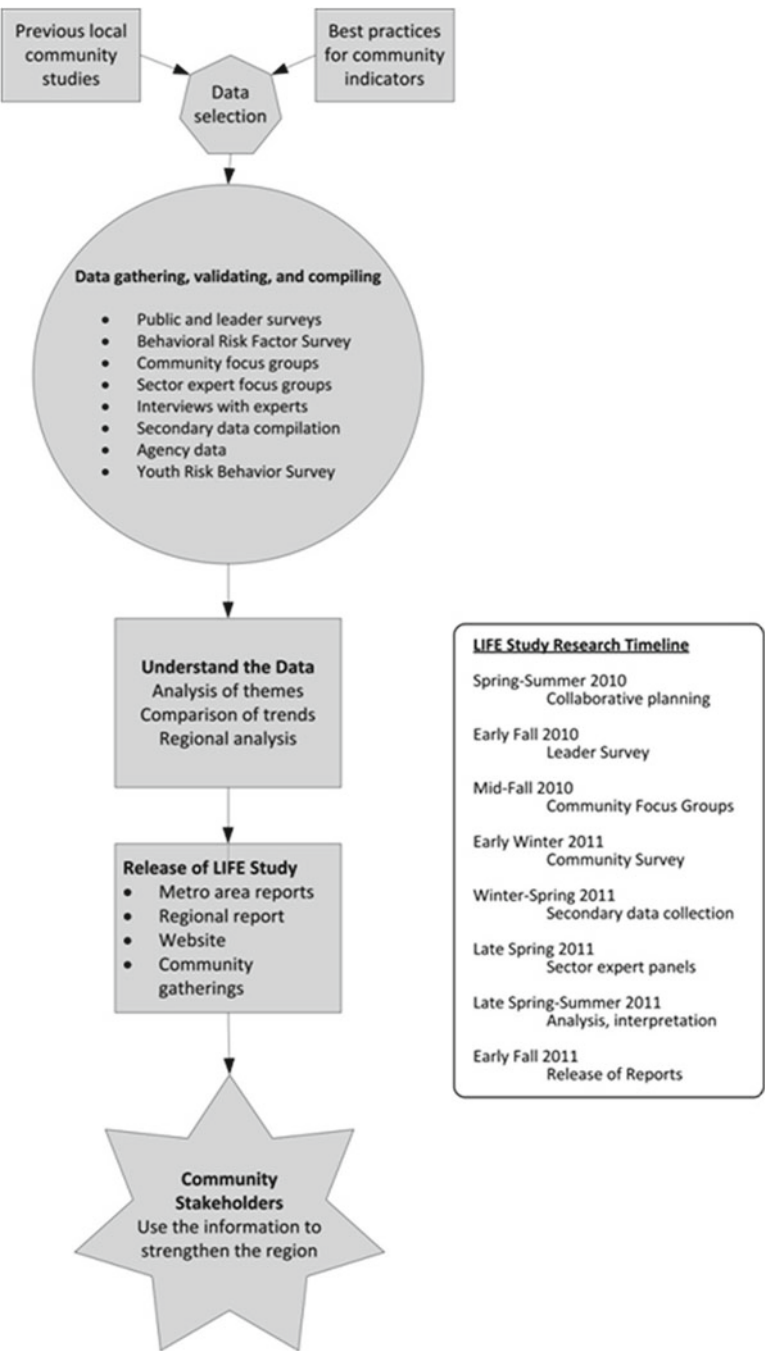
Previous local community studies

Best practices for community indicators

Data selection

Data gathering, validating, and compiling

- Public and leader surveys
- Behavioral Risk Factor Survey
- Community focus groups
- Sector expert focus groups
- Interviews with experts
- Secondary data compilation
- Agency data
- Youth Risk Behavior Survey

Understand the Data
Analysis of themes
Comparison of trends
Regional analysis

Release of LIFE Study
- Metro area reports
- Regional report
- Website
- Community gatherings

Community Stakeholders
Use the information to strengthen the region

LIFE Study Research Timeline

Spring-Summer 2010
Collaborative planning

Early Fall 2010
Leader Survey

Mid-Fall 2010
Community Focus Groups

Early Winter 2011
Community Survey

Winter-Spring 2011
Secondary data collection

Late Spring 2011
Sector expert panels

Late Spring-Summer 2011
Analysis, interpretation

Early Fall 2011
Release of Reports